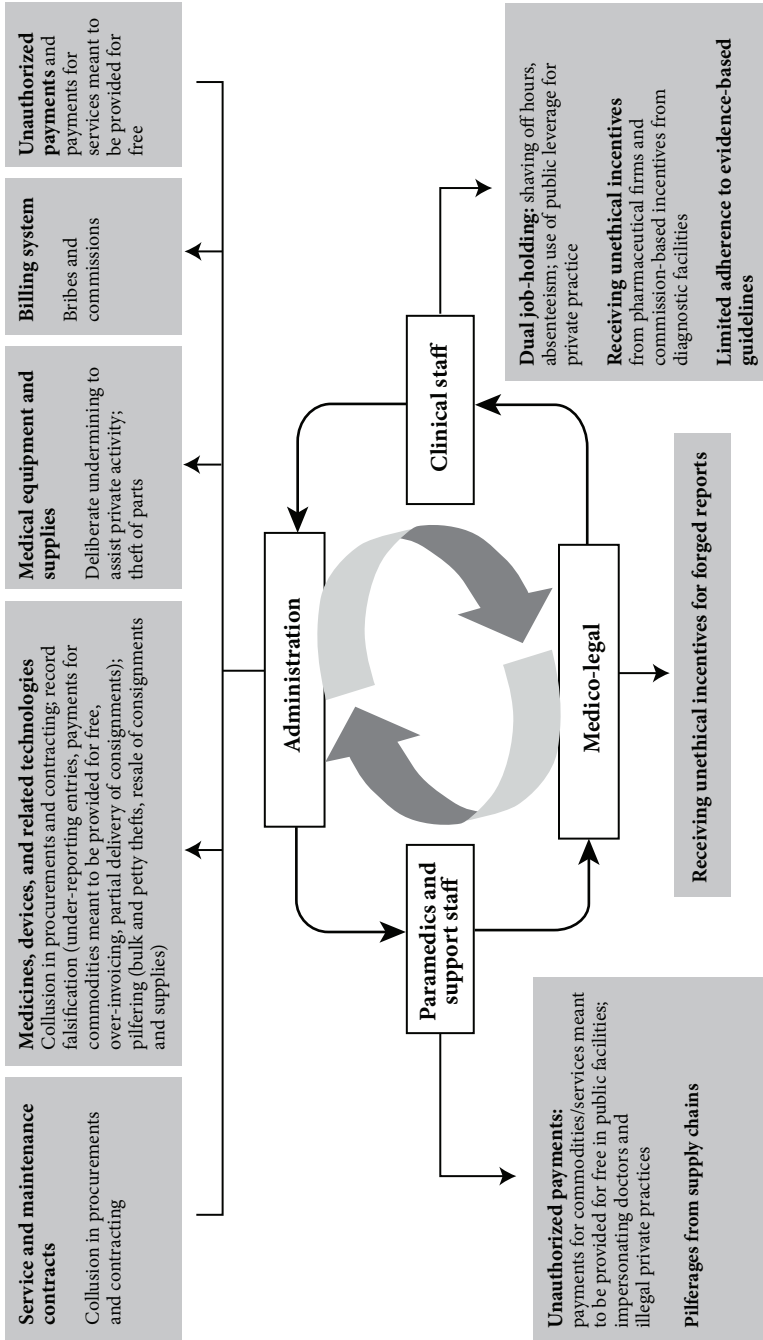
Unauthorized payments and payments for services meant to be provided for free

Billing system

Bribes and commissions

Medical equipment and supplies

Deliberate undermining to assist private activity; theft of parts

Medicines, devices, and related technologies
Collusion in procurements and contracting; record falsification (under-reporting entries, payments for commodities meant to be provided for free, over-invoicing, partial delivery of consignments); pilfering (bulk and petty thefts, resale of consignments and supplies)

Service and maintenance contracts

Collusion in procurements and contracting

Administration

Clinical staff

Medico-legal

Paramedics and support staff

Dual job-holding: shaving off hours, absenteeism; use of public leverage for private practice

Receiving unethical incentives from pharmaceutical firms and commission-based incentives from diagnostic facilities

Limited adherence to evidence-based guidelines

Receiving unethical incentives for forged reports

Unauthorized payments: payments for commodities/services meant to be provided for free in public facilities; impersonating doctors and illegal private practices

Pilferages from supply chains